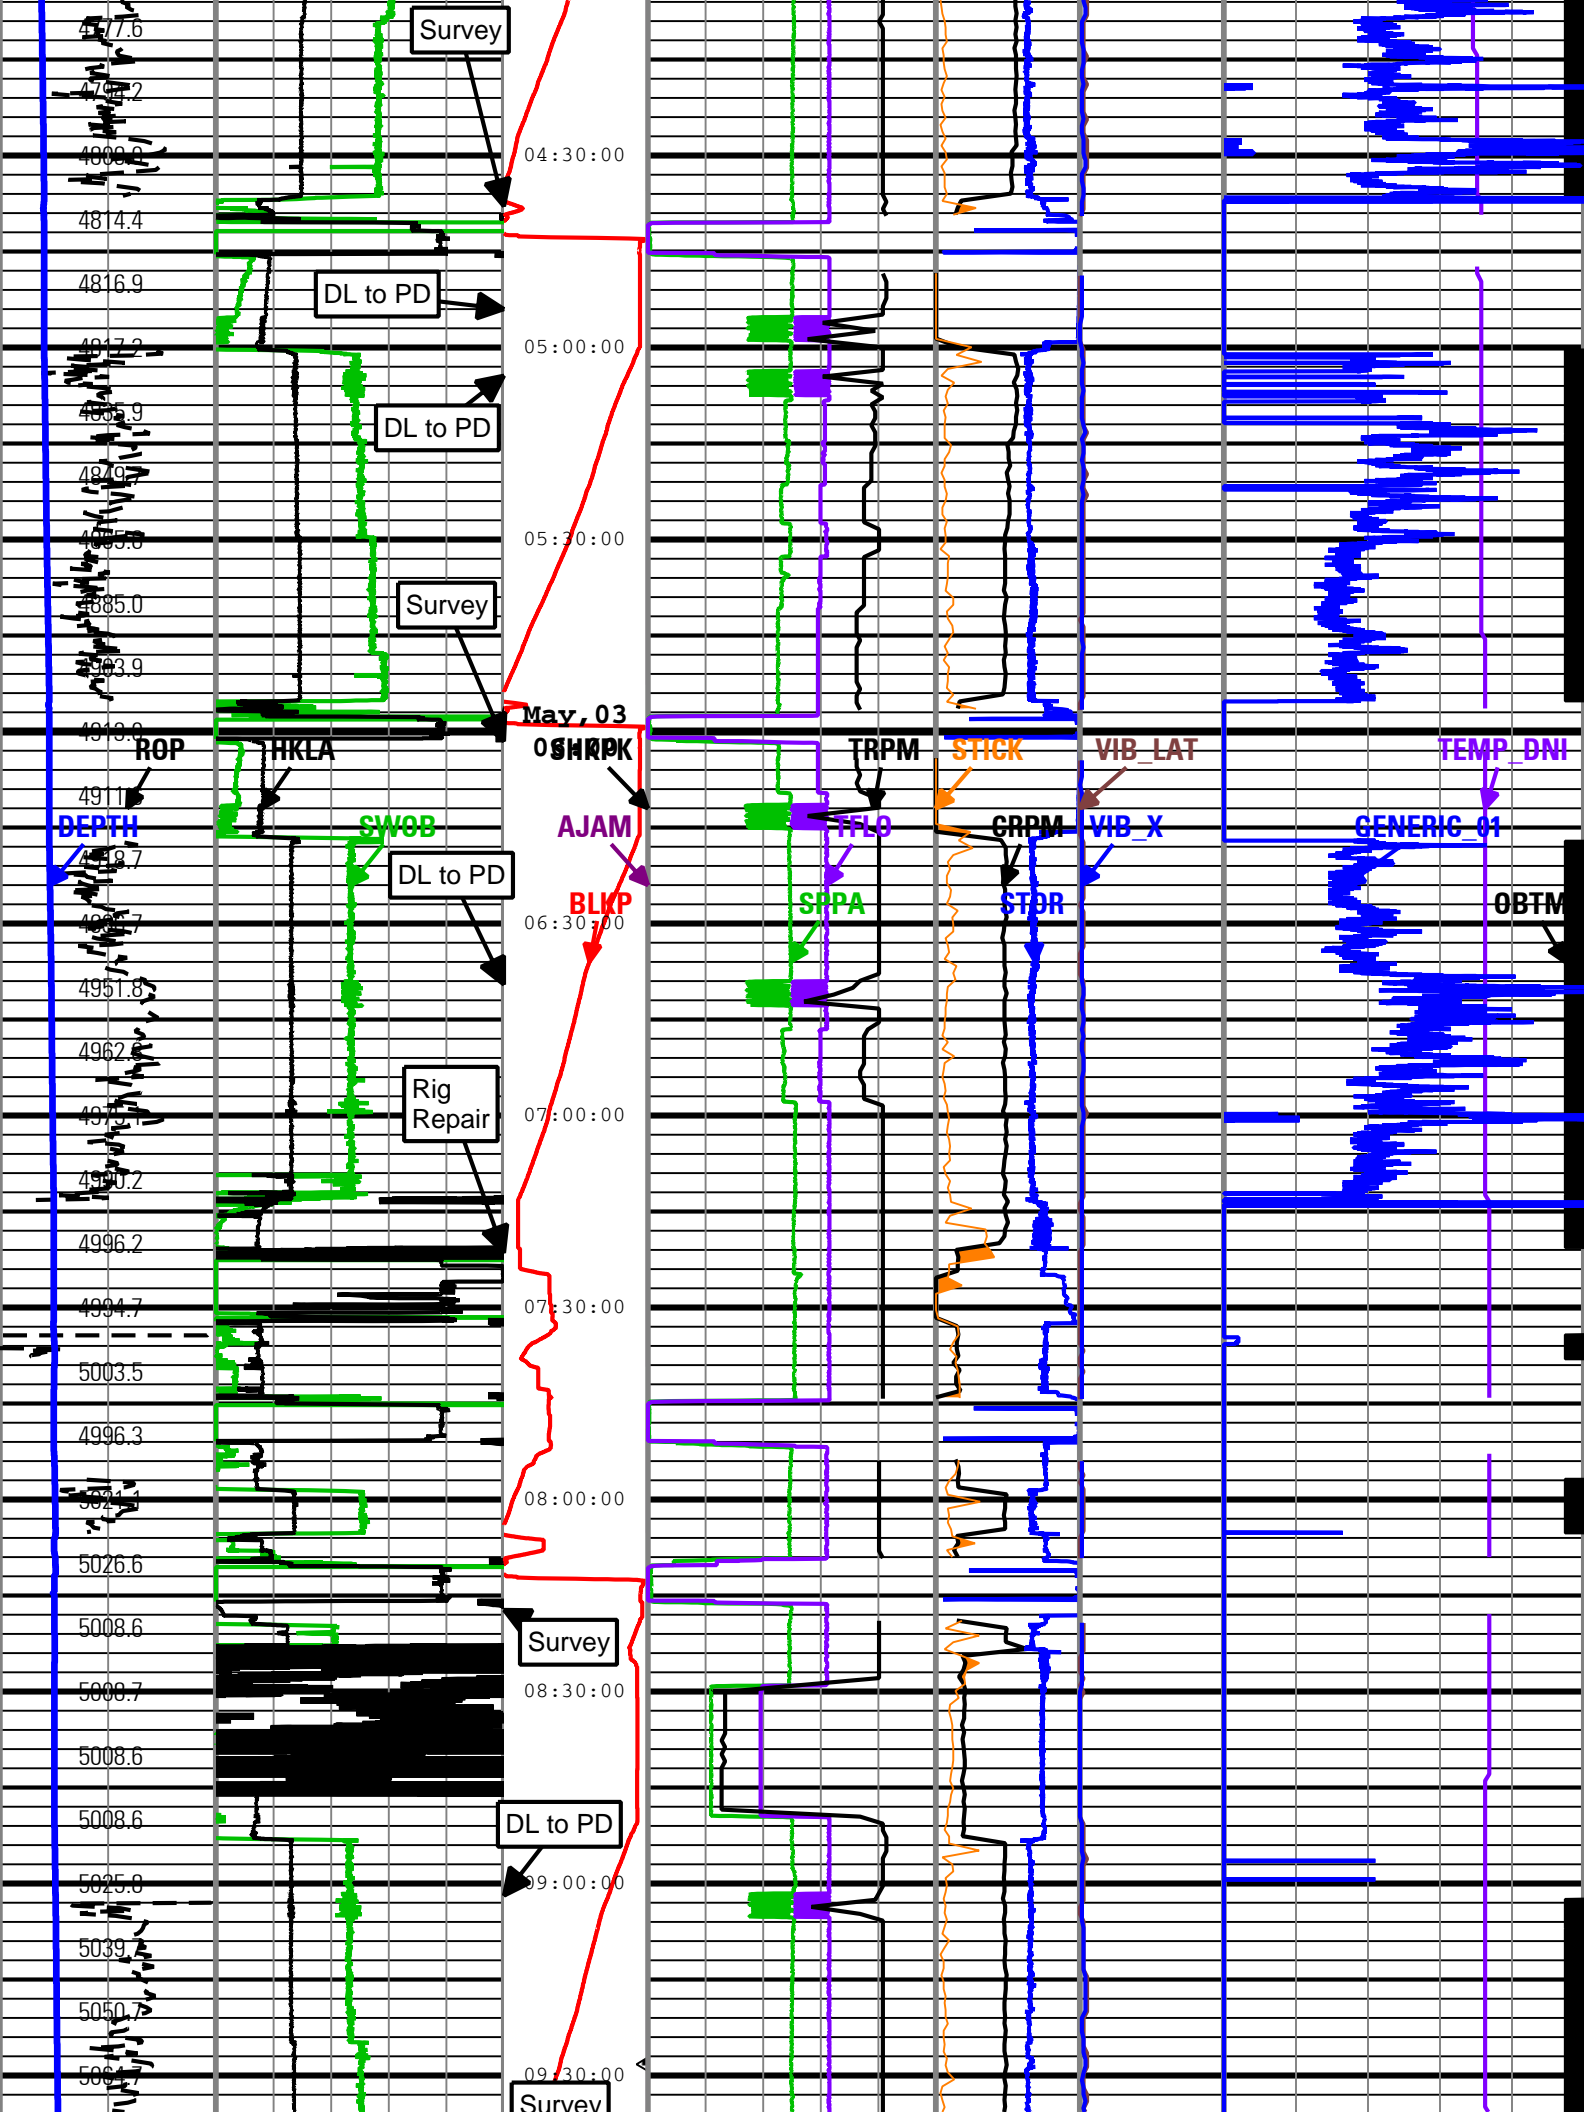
4777.6
4792.2
4808.9
4814.4
4816.9
4817.2
4835.9
4849.7
4865.8
4885.0
4903.9
4913.9
4911
4918.7
4933.7
4951.8
4962.6
4975.1
4990.2
4996.2
4994.7
5003.5
4996.3
5021.1
5026.6
5008.6
5008.7
5008.6
5008.6
5025.0
5039.7
5050.7
5064.7

Survey
DL to PD
DL to PD
Survey
DL to PD
Rig Repair
Survey
DL to PD
Survey

04:30:00
05:00:00
05:30:00
May,03
06:00:00
06:30:00
07:00:00
07:30:00
08:00:00
08:30:00
09:00:00
09:30:00

ROP
HKLA
DEPTH
SWOB
SHKPK
AJAM
BLKP
TRPM
TFLO
SPPA
STICK
CRPM
STOR
VIB_LAT
VIB_X
TEMP_DNI
GENERIC_01
OBTM